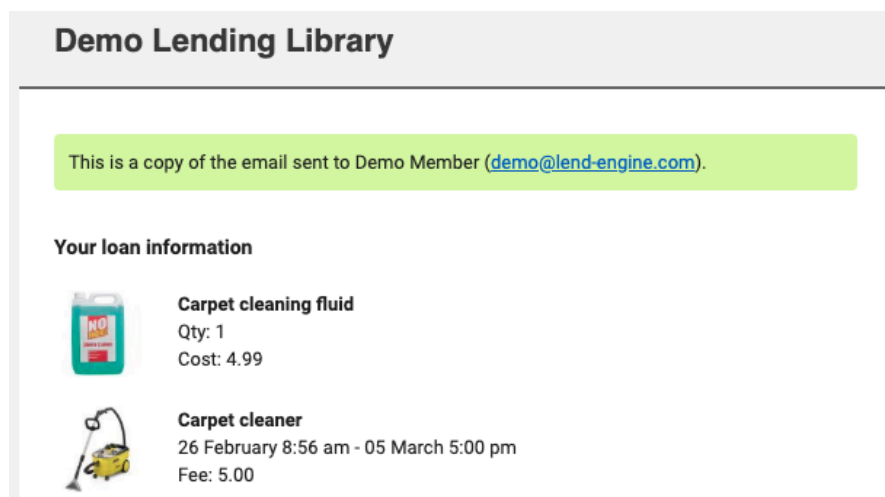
Demo Lending Library

This is a copy of the email sent to Demo Member (demo@lend-engine.com).

Your loan information

Carpet cleaning fluid
Qty: 1
Cost: 4.99

Carpet cleaner
26 February 8:56 am - 05 March 5:00 pm
Fee: 5.00